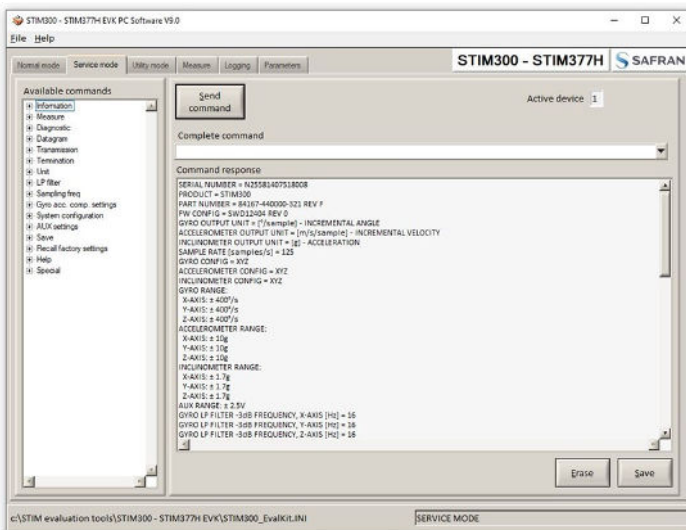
STIM300 - STIM377H EVK PC Software V9.0

File Help

Normal mode | Service mode | Utility mode | Measure | Logging | Parameters

STIM300 - STIM377H SAFRAN

Available commands

Information
Measure
Diagnostic
Datagram
Transmission
Termination
Unit
LP filter
Sampling freq
Gyro acc. comp. settings
System configuration
AUX settings
Save
Recall factory settings
Help
Special

Send command

Active device 1

Complete command

Command response

SERIAL NUMBER = N25581407518008
PRODUCT = STIM300
PART NUMBER = 84167-440000-321 REV F
FW CONFIG = SWD12404 REV 0
GYRO OUTPUT UNIT = [°/sample] - INCREMENTAL ANGLE
ACCELEROMETER OUTPUT UNIT = [m/s/sample] - INCREMENTAL VELOCITY
INCLINOMETER OUTPUT UNIT = [g] - ACCELERATION
SAMPLE RATE [samples/s] = 125
GYRO CONFIG = XYZ
ACCELEROMETER CONFIG = XYZ
INCLINOMETER CONFIG = XYZ
GYRO RANGE:
X-AXIS: ± 400°/s
Y-AXIS: ± 400°/s
Z-AXIS: ± 400°/s
ACCELEROMETER RANGE:
X-AXIS: ± 10g
Y-AXIS: ± 10g
Z-AXIS: ± 10g
INCLINOMETER RANGE:
X-AXIS: ± 1.7g
Y-AXIS: ± 1.7g
Z-AXIS: ± 1.7g
AUX RANGE: ± 2.5V
GYRO LP FILTER -3dB FREQUENCY, X-AXIS [Hz] = 16
GYRO LP FILTER -3dB FREQUENCY, Y-AXIS [Hz] = 16
GYRO LP FILTER -3dB FREQUENCY, Z-AXIS [Hz] = 16

Erase | Save

c:\STIM evaluation tools\STIM300 - STIM377H EVK\STIM300_EvalKit.INI | SERVICE MODE